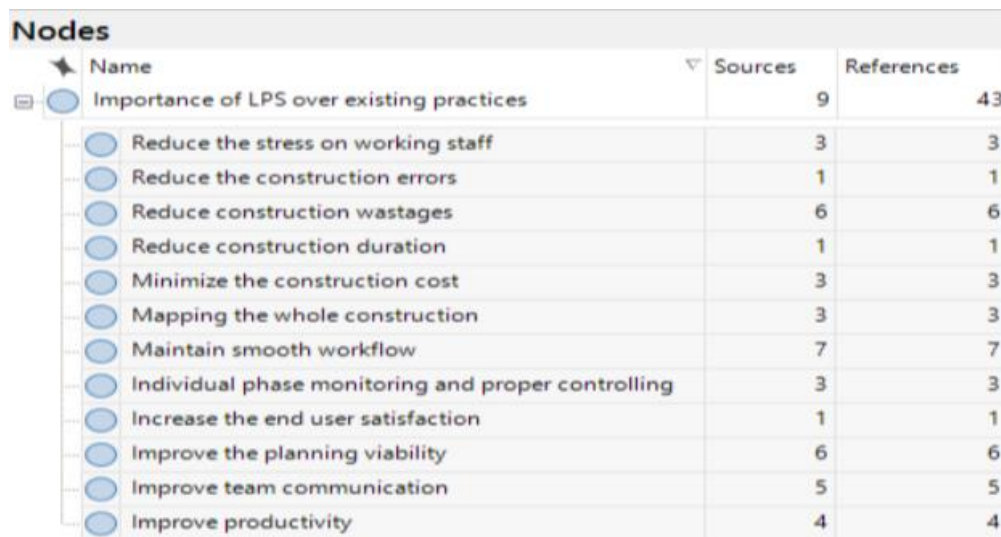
Nodes

| Name | Sources | References |
|---|---|---|
| Importance of LPS over existing practices | 9 | 43 |
| Reduce the stress on working staff | 3 | 3 |
| Reduce the construction errors | 1 | 1 |
| Reduce construction wastages | 6 | 6 |
| Reduce construction duration | 1 | 1 |
| Minimize the construction cost | 3 | 3 |
| Mapping the whole construction | 3 | 3 |
| Maintain smooth workflow | 7 | 7 |
| Individual phase monitoring and proper controlling | 3 | 3 |
| Increase the end user satisfaction | 1 | 1 |
| Improve the planning viability | 6 | 6 |
| Improve team communication | 5 | 5 |
| Improve productivity | 4 | 4 |